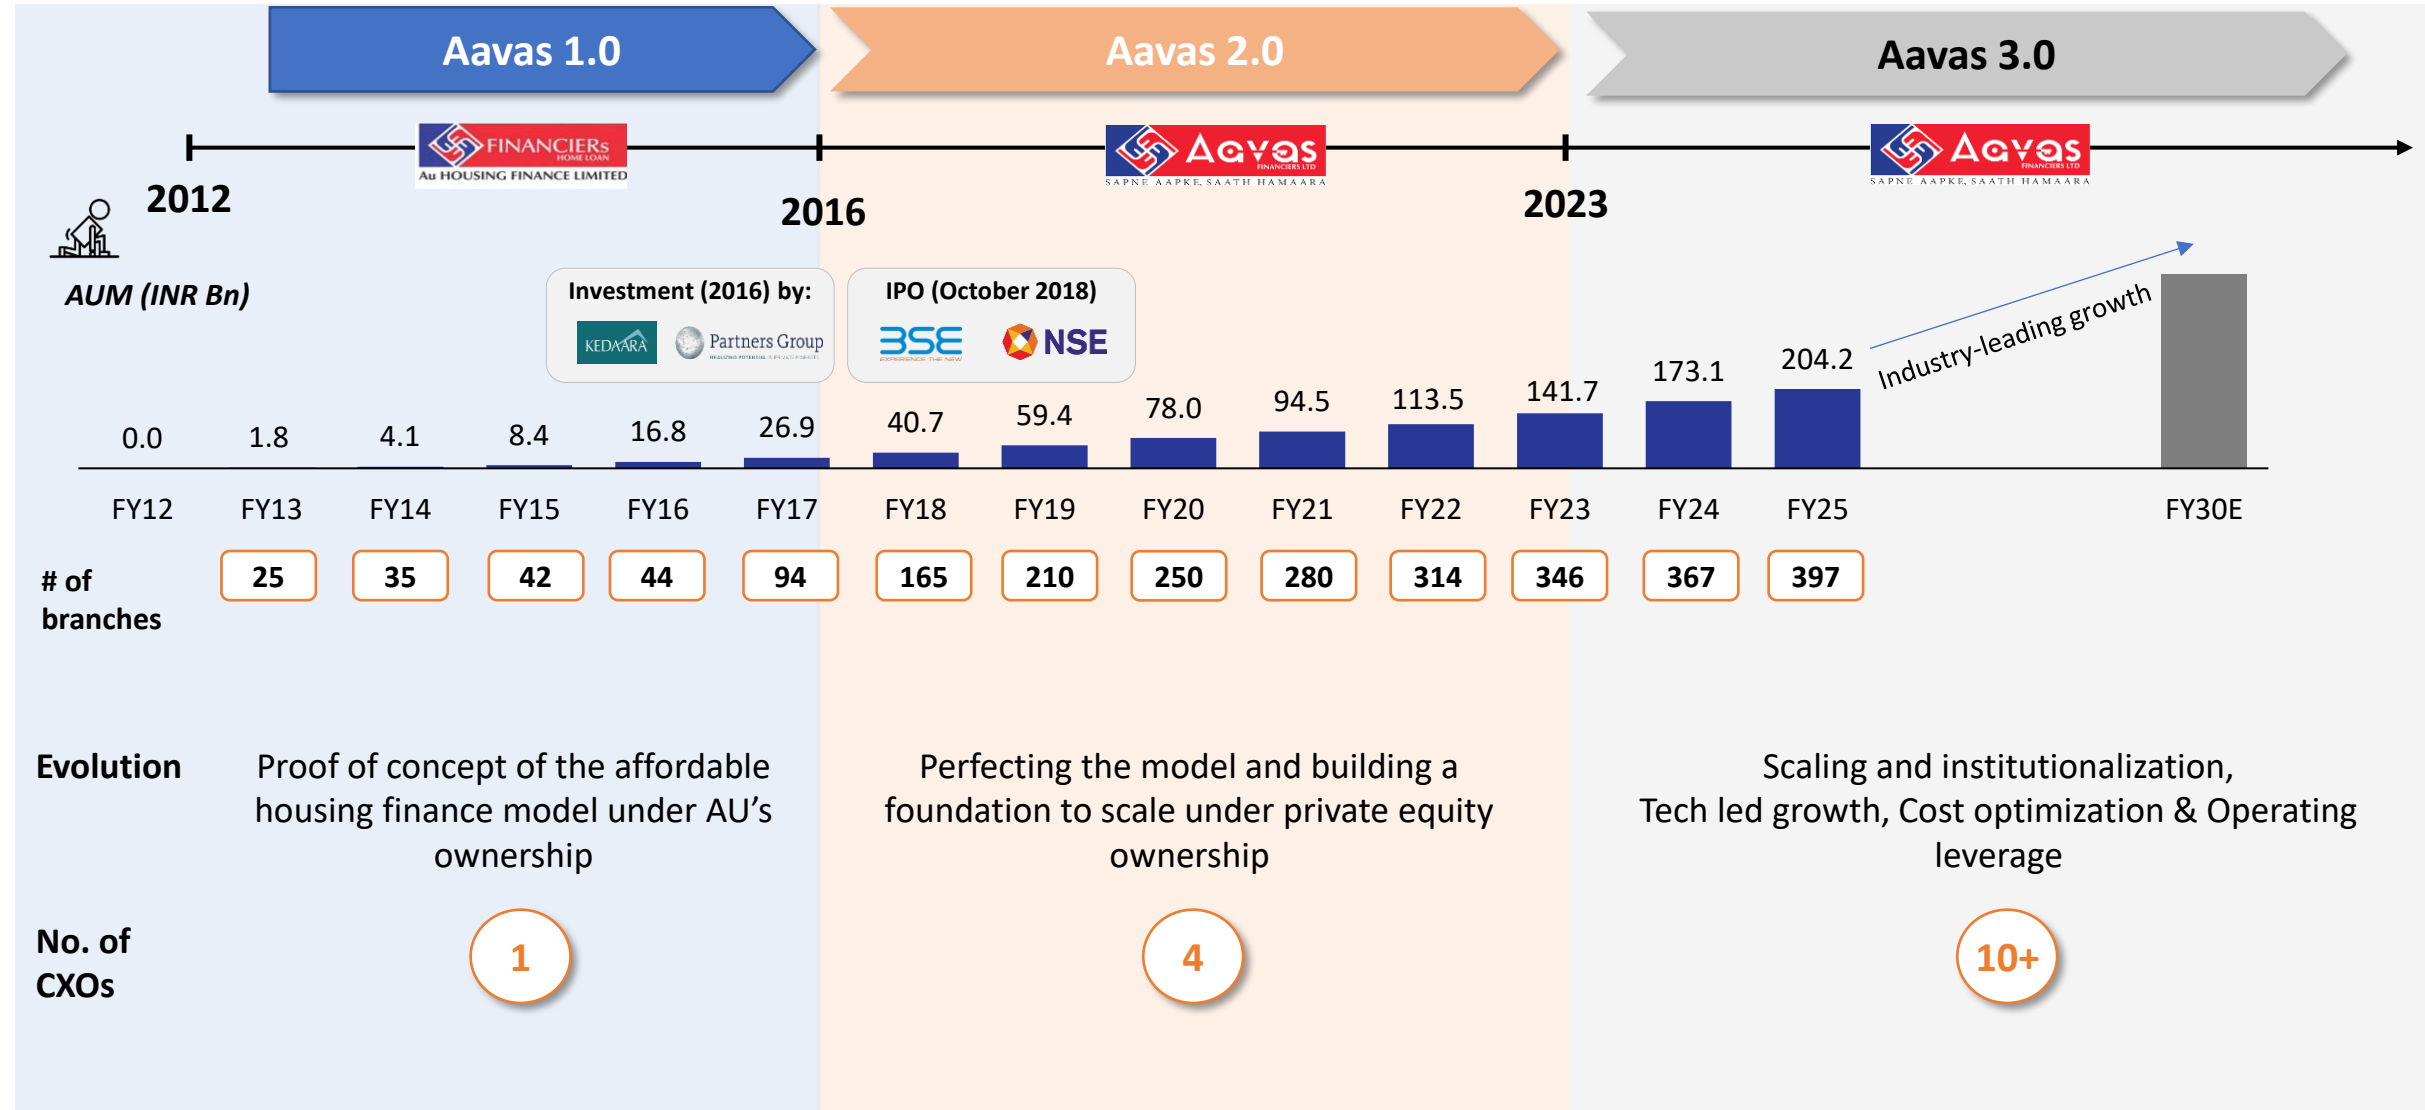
Aavas 1.0

Aavas 2.0

Aavas 3.0

FINANCIERS HOME LOAN
Au HOUSING FINANCE LIMITED

Aavas FINANCIERS LTD
SAPNE AAPKE, SAATH HAMAARA

Aavas FINANCIERS LTD
SAPNE AAPKE, SAATH HAMAARA

2012

2016

2023

AUM (INR Bn)

Investment (2016) by:
KEDAARA
Partners Group

IPO (October 2018)
BSE
NSE

Industry-leading growth

| FY12 | FY13 | FY14 | FY15 | FY16 | FY17 | FY18 | FY19 | FY20 | FY21 | FY22 | FY23 | FY24 | FY25 | FY30E |
|---|---|---|---|---|---|---|---|---|---|---|---|---|---|---|
| 0.0 | 1.8 | 4.1 | 8.4 | 16.8 | 26.9 | 40.7 | 59.4 | 78.0 | 94.5 | 113.5 | 141.7 | 173.1 | 204.2 | |

# of branches

| FY13 | FY14 | FY15 | FY16 | FY17 | FY18 | FY19 | FY20 | FY21 | FY22 | FY23 | FY24 | FY25 |
|---|---|---|---|---|---|---|---|---|---|---|---|---|
| 25 | 35 | 42 | 44 | 94 | 165 | 210 | 250 | 280 | 314 | 346 | 367 | 397 |

Evolution

Proof of concept of the affordable housing finance model under AU's ownership

Perfecting the model and building a foundation to scale under private equity ownership

Scaling and institutionalization, Tech led growth, Cost optimization & Operating leverage

No. of CXOs

1

4

10+